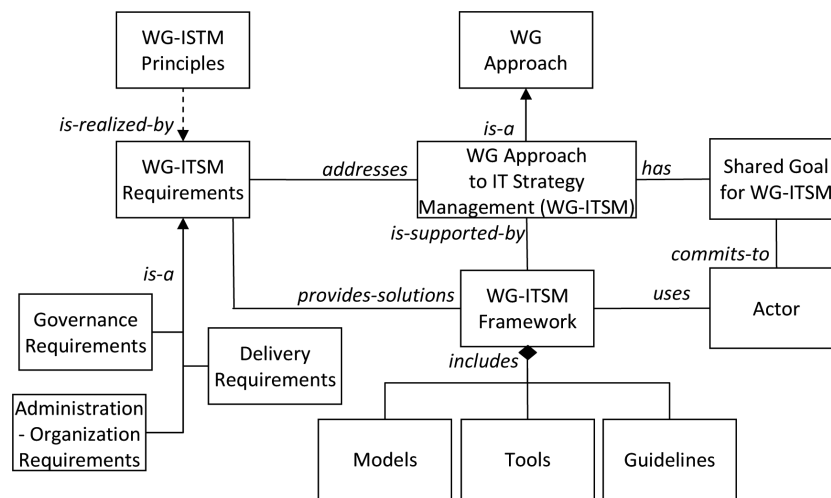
WG-ISTM Principles

WG Approach

is-realized-by

is-a

WG-ITSM Requirements

addresses

WG Approach to IT Strategy Management (WG-ITSM)

has

Shared Goal for WG-ITSM

is-supported-by

commits-to

is-a

Governance Requirements

provides-solutions

WG-ITSM Framework

uses

Actor

Delivery Requirements

includes

Administration - Organization Requirements

Models

Tools

Guidelines